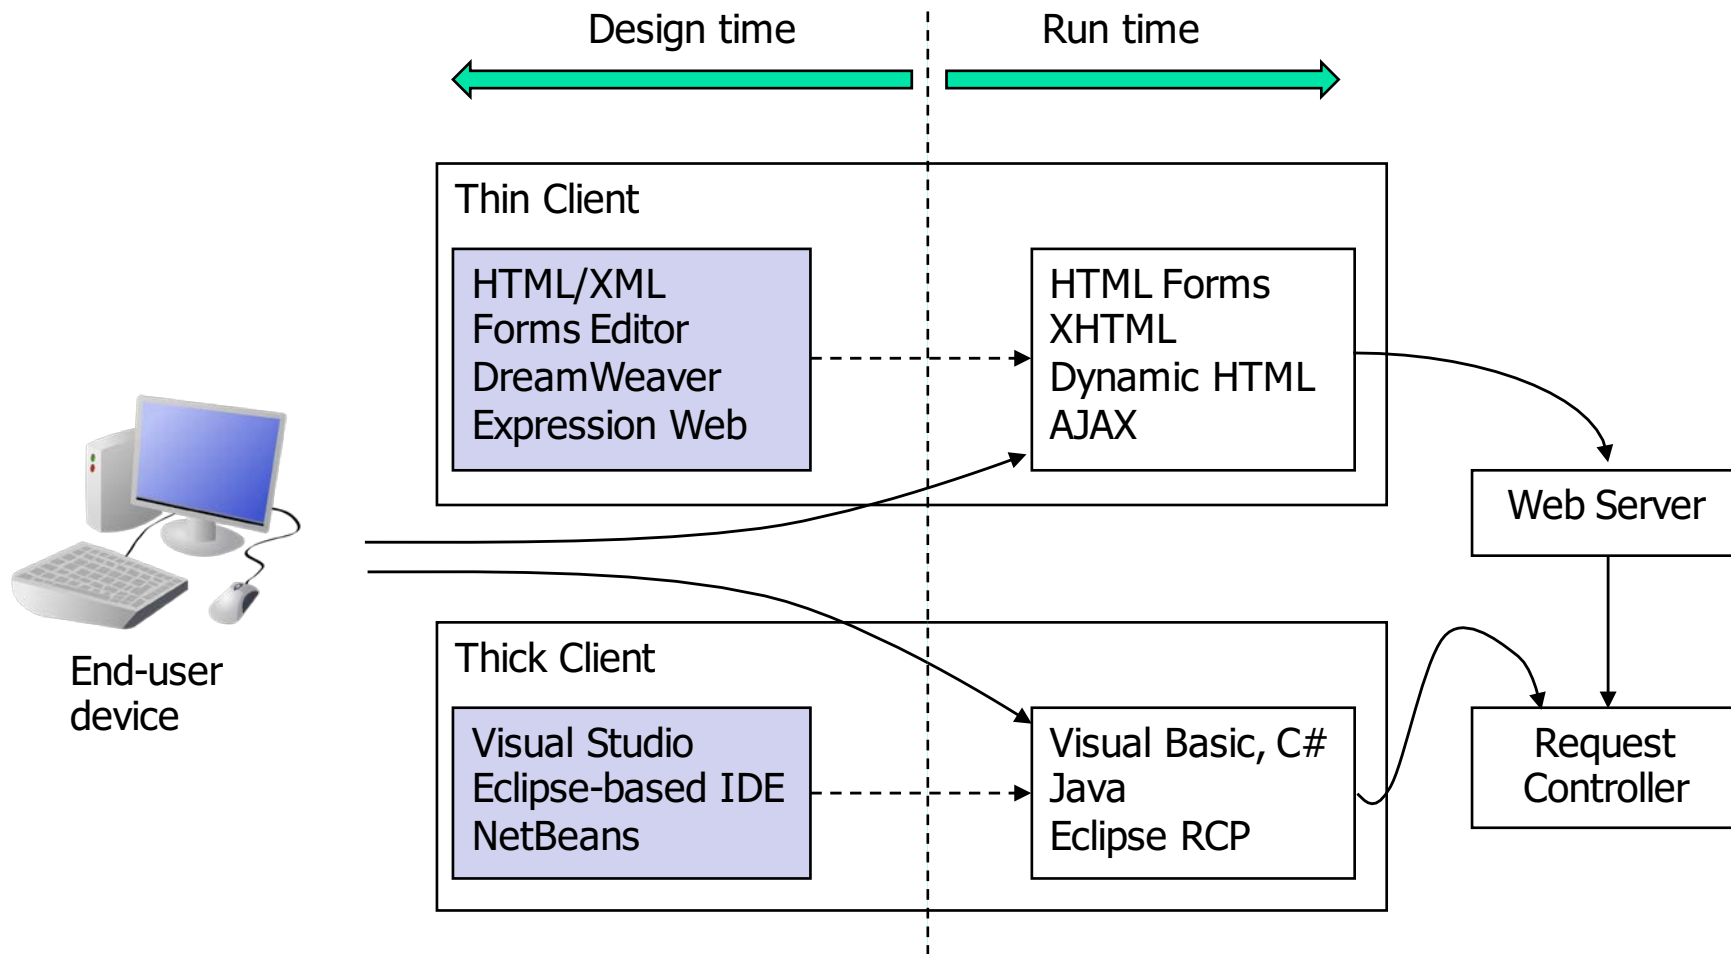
Design time

Run time

Thin Client

HTML/XML
Forms Editor
DreamWeaver
Expression Web

HTML Forms
XHTML
Dynamic HTML
AJAX

Web Server

End-user device

Thick Client

Visual Studio
Eclipse-based IDE
NetBeans

Visual Basic, C#
Java
Eclipse RCP

Request Controller